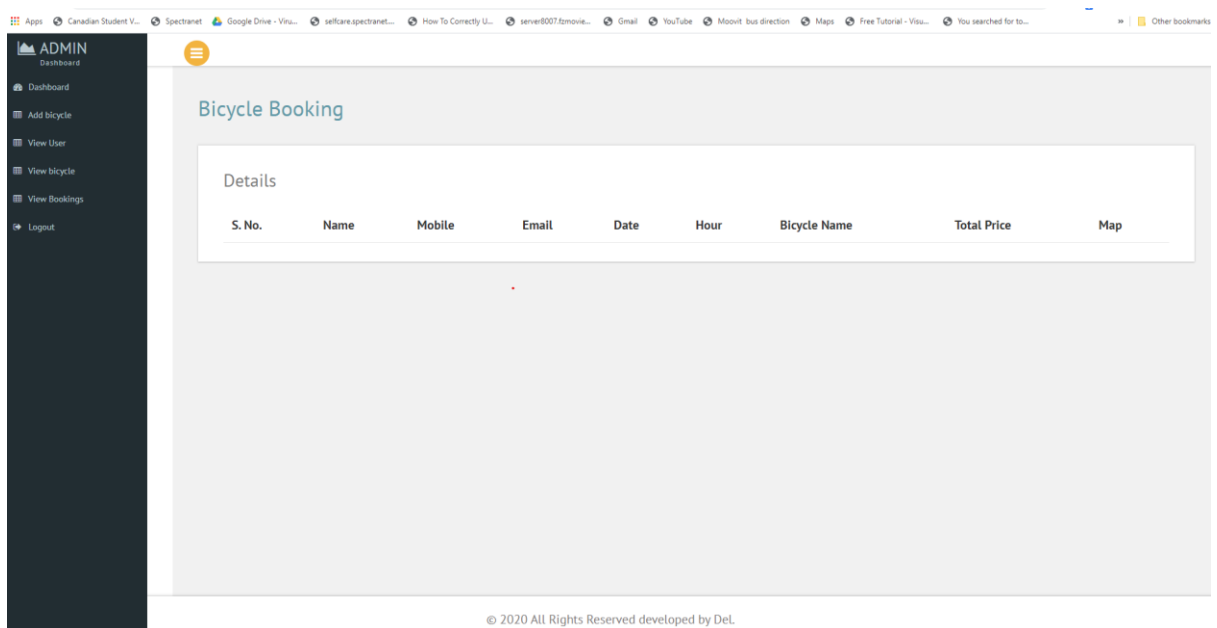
Apps Canadian Student V... Spectranet Google Drive - Viru... selfcare.spectranet... How To Correctly U... server8007.fzmovie... Gmail YouTube Moovit bus direction Maps Free Tutorial - Visu... You searched for to... » Other bookmarks

ADMIN
Dashboard

Dashboard
Add bicycle
View User
View bicycle
View Bookings
Logout

Bicycle Booking

Details

| S. No. | Name | Mobile | Email | Date | Hour | Bicycle Name | Total Price | Map |
|---|---|---|---|---|---|---|---|---|

© 2020 All Rights Reserved developed by DeL